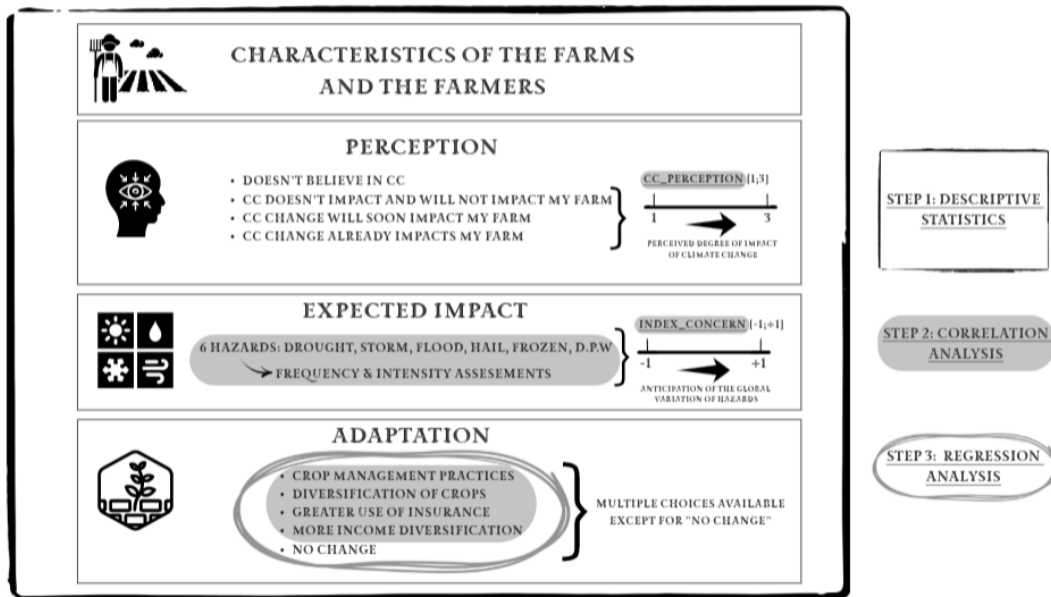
CHARACTERISTICS OF THE FARMS AND THE FARMERS

PERCEPTION

• DOESN'T BELIEVE IN CC
• CC DOESN'T IMPACT AND WILL NOT IMPACT MY FARM
• CC CHANGE WILL SOON IMPACT MY FARM
• CC CHANGE ALREADY IMPACTS MY FARM

CC_PERCEPTION [1;3]

1

3

PERCEIVED DEGREE OF IMPACT OF CLIMATE CHANGE

EXPECTED IMPACT

6 HAZARDS: DROUGHT, STORM, FLOOD, HAIL, FROZEN, D.P.W

FREQUENCY & INTENSITY ASSESEMENTS

INDEX_CONCERN [-1;+1]

-1

+1

ANTICIPATION OF THE GLOBAL VARIATION OF HAZARDS

ADAPTATION

• CROP MANAGEMENT PRACTICES
• DIVERSIFICATION OF CROPS
• GREATER USE OF INSURANCE
• MORE INCOME DIVERSIFICATION
• NO CHANGE

MULTIPLE CHOICES AVAILABLE EXCEPT FOR "NO CHANGE"

STEP 1: DESCRIPTIVE STATISTICS

STEP 2: CORRELATION ANALYSIS

STEP 3: REGRESSION ANALYSIS